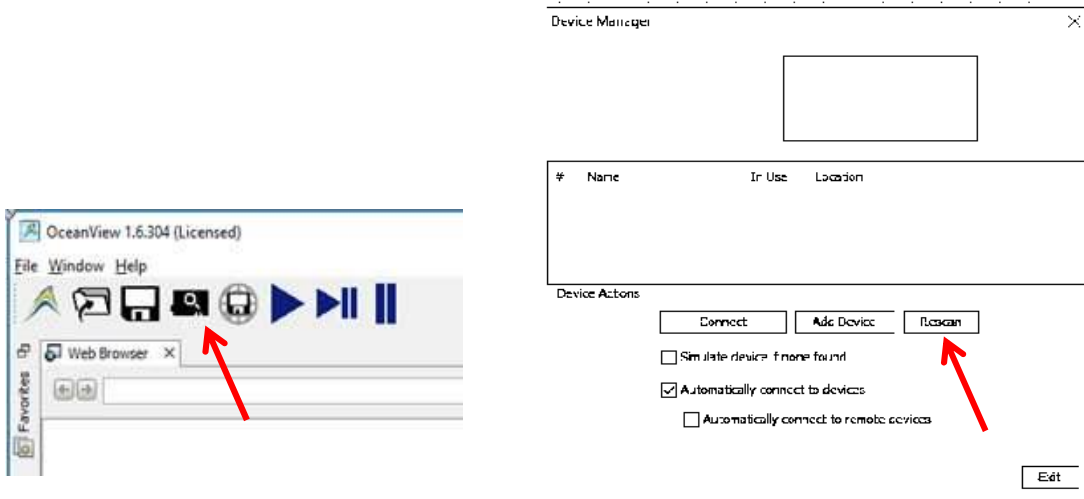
OceanView 1.6.304 (Licensed)

File Window Help

Web Browser

Favorites

Device Manager

| # | Name | In Use | Location |
|---|---|---|---|

Device Actions

Connect

Add Device

Rescan

Simulate device if none found

Automatically connect to devices

Automatically connect to remote devices

Exit